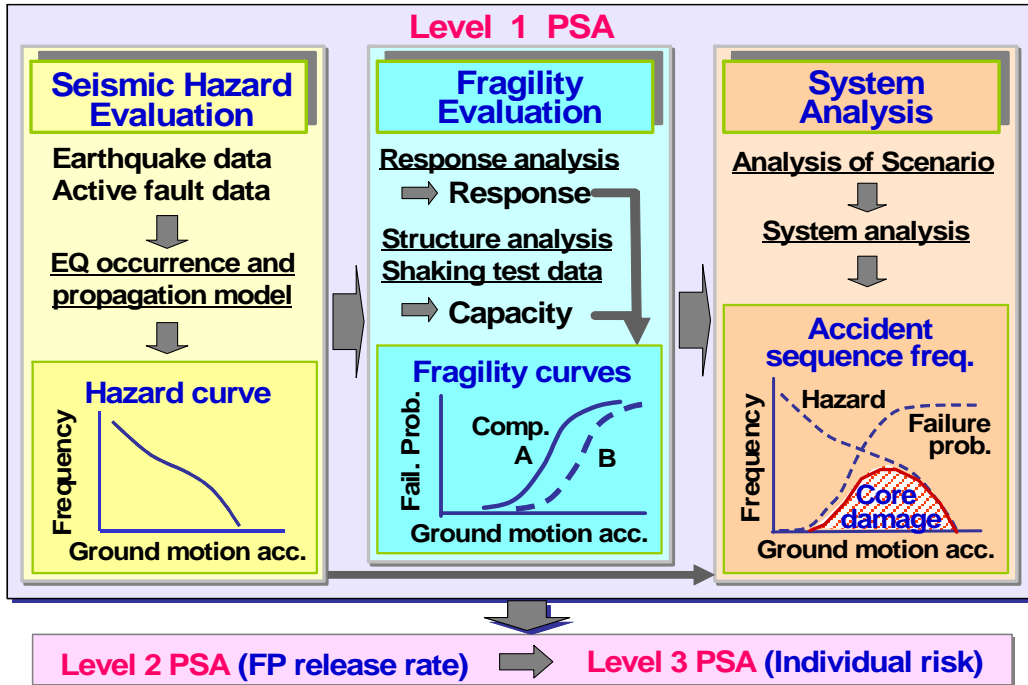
Level 1 PSA

Seismic Hazard Evaluation

Earthquake data
Active fault data

EQ occurrence and propagation model

Hazard curve

Frequency

Ground motion acc.

Fragility Evaluation

Response analysis

Response

Structure analysis
Shaking test data

Capacity

Fragility curves

Fail. Prob.

Comp.
A

B

Ground motion acc.

System Analysis

Analysis of Scenario

System analysis

Accident sequence freq.

Hazard

Failure prob.

Frequency

Core damage

Ground motion acc.

Level 2 PSA (FP release rate)

Level 3 PSA (Individual risk)